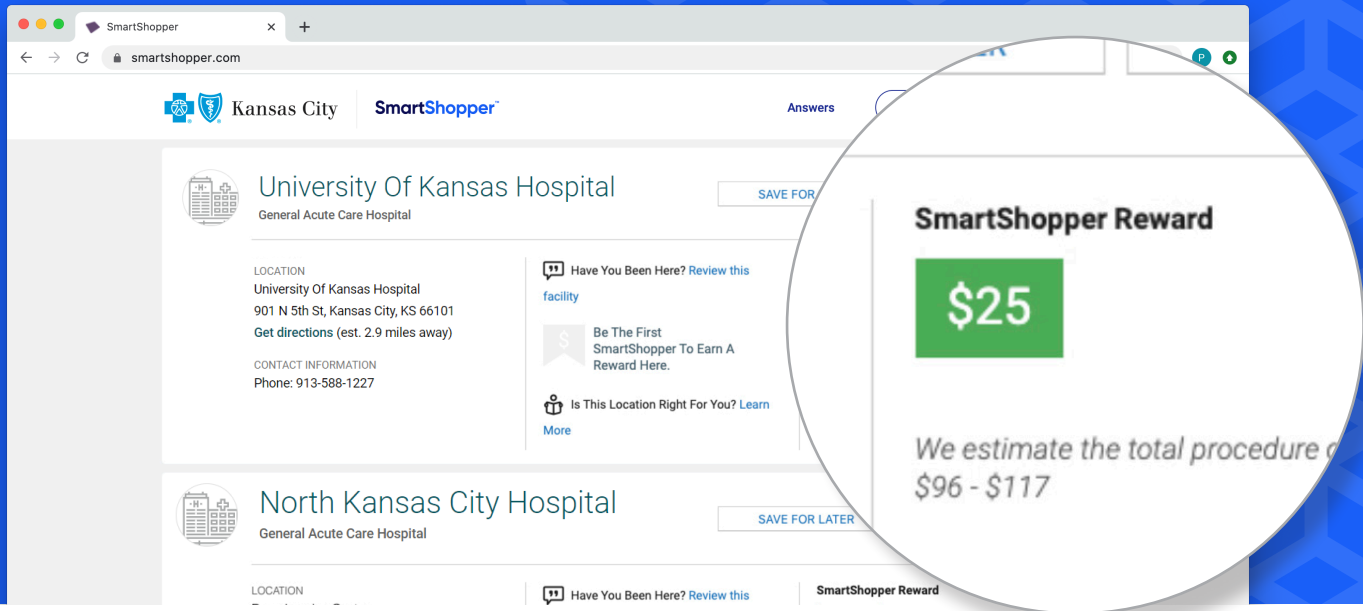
SmartShopper

smartshopper.com

Kansas City

SmartShopper™

Answers

University Of Kansas Hospital

General Acute Care Hospital

SAVE FOR

LOCATION

University Of Kansas Hospital

901 N 5th St, Kansas City, KS 66101

Get directions (est. 2.9 miles away)

CONTACT INFORMATION

Phone: 913-588-1227

Have You Been Here? Review this facility

Be The First SmartShopper To Earn A Reward Here.

Is This Location Right For You? Learn More

North Kansas City Hospital

General Acute Care Hospital

SAVE FOR LATER

LOCATION

Have You Been Here? Review this

SmartShopper Reward

SmartShopper Reward

$25

We estimate the total procedure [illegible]

$96 - $117